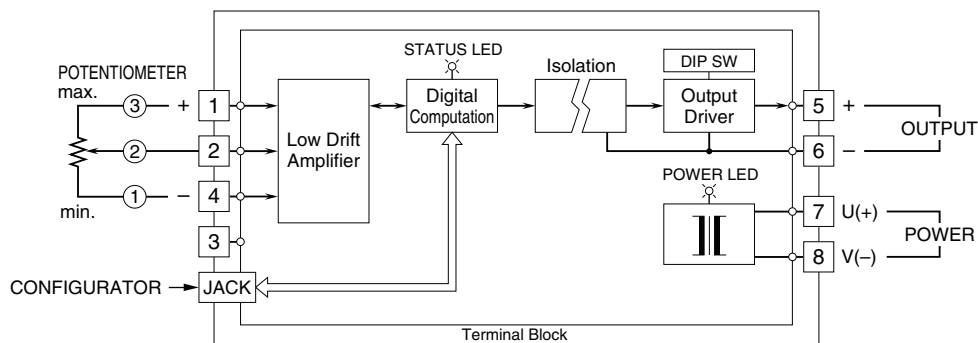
POTENTIOMETER
max.
③ + 1
② 2
① − 4
min.
3
CONFIGURATOR → JACK

Low Drift Amplifier

STATUS LED
Digital Computation

Isolation

DIP SW
Output Driver

POWER LED

5 +
6 −
OUTPUT

7 U(+)
8 V(−)
POWER

Terminal Block